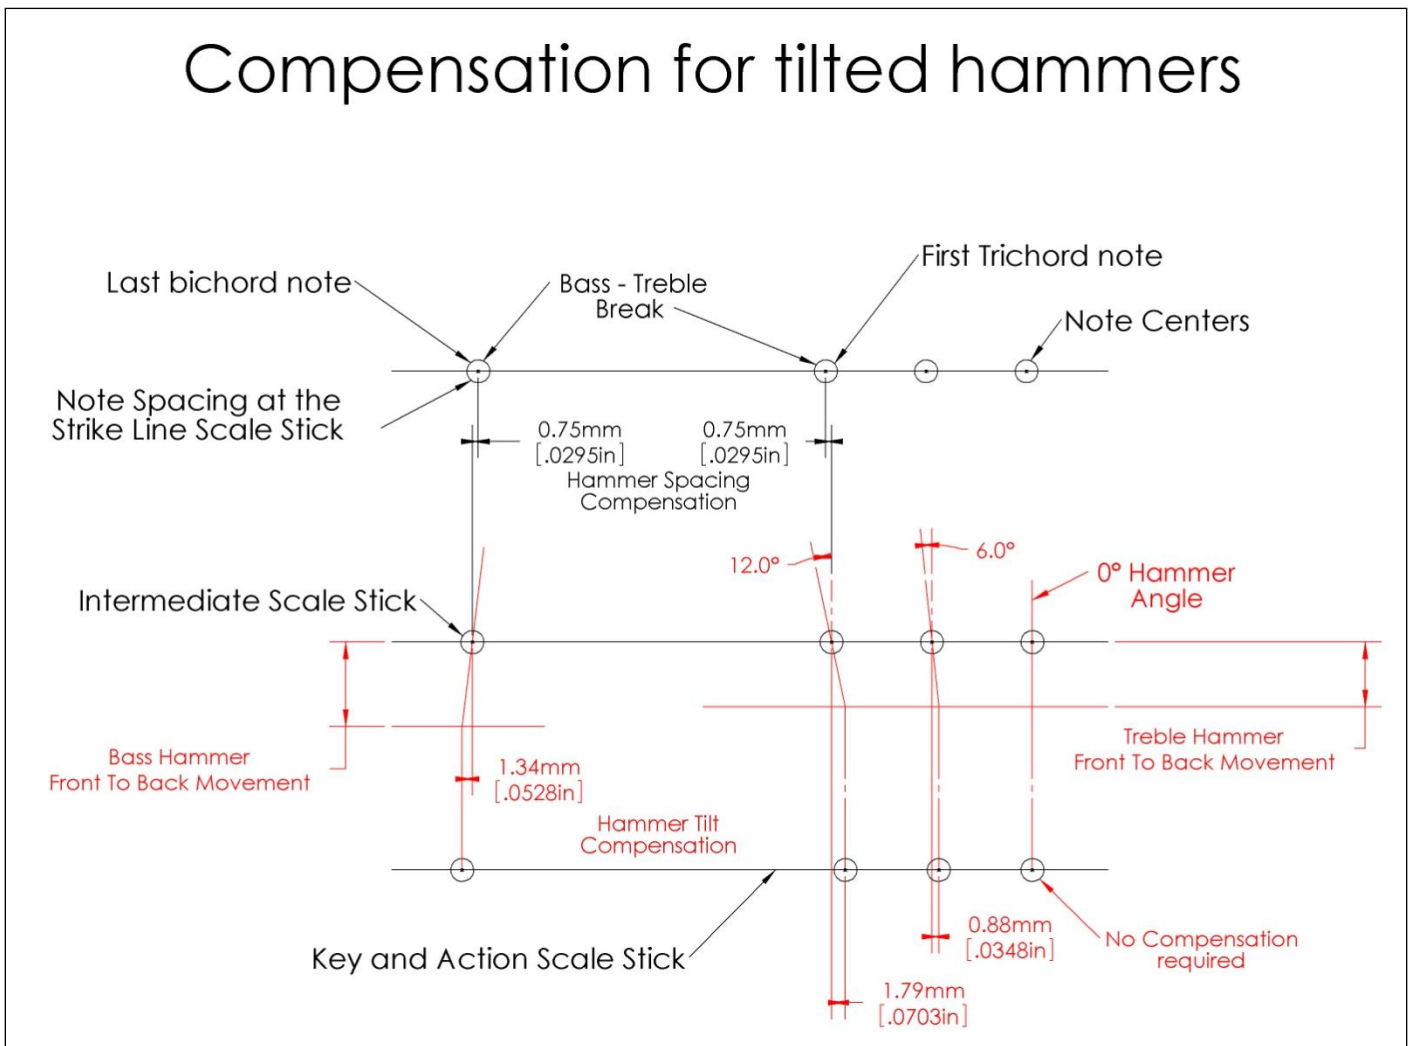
Compensation for tilted hammers

Last bichord note

Bass - Treble Break

First Trichord note

Note Centers

Note Spacing at the Strike Line Scale Stick

0.75mm [.0295in]

0.75mm [.0295in]

Hammer Spacing Compensation

12.0°

6.0°

0° Hammer Angle

Intermediate Scale Stick

Bass Hammer Front To Back Movement

1.34mm [.0528in]

Treble Hammer Front To Back Movement

Hammer Tilt Compensation

Key and Action Scale Stick

0.88mm [.0348in]

No Compensation required

1.79mm [.0703in]